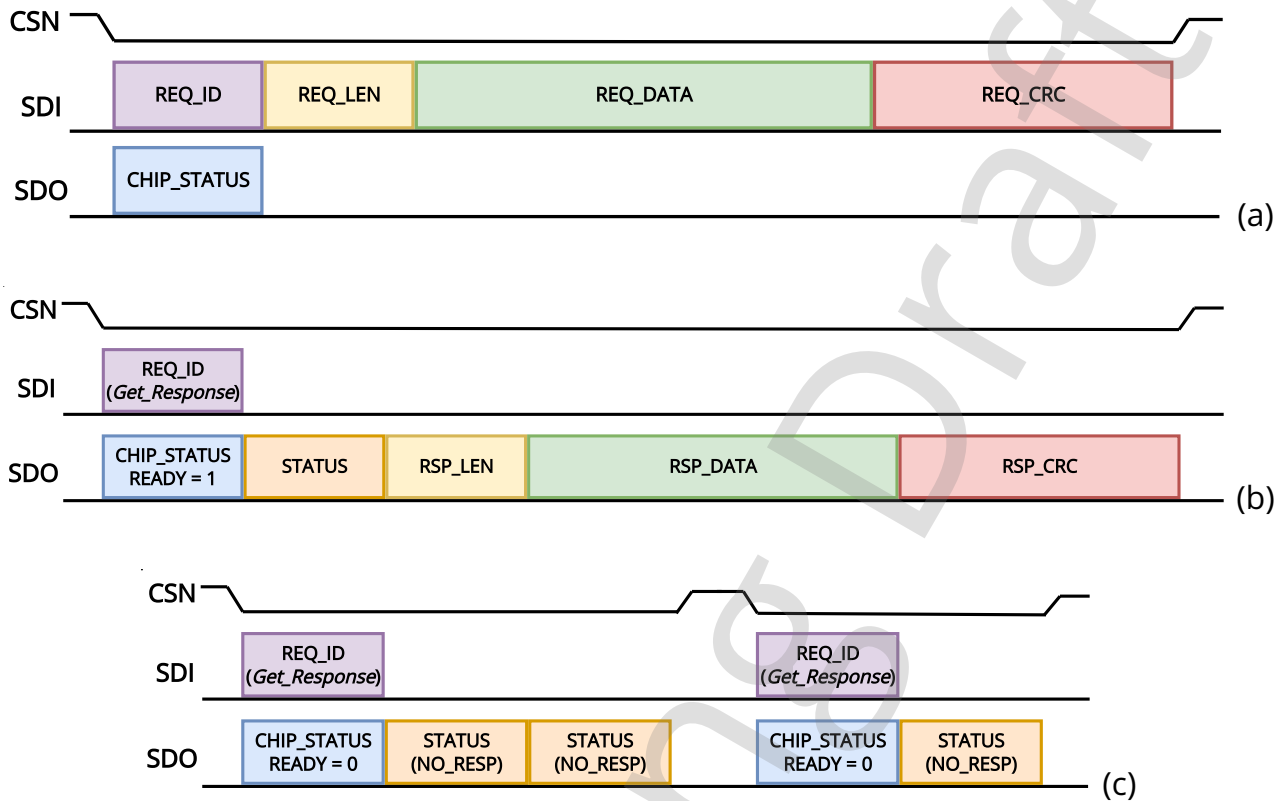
CSN
SDI
REQ_ID
REQ_LEN
REQ_DATA
REQ_CRC
SDO
CHIP_STATUS
(a)

CSN
SDI
REQ_ID (*Get_Response*)
SDO
CHIP_STATUS READY = 1
STATUS
RSP_LEN
RSP_DATA
RSP_CRC
(b)

CSN
SDI
REQ_ID (*Get_Response*)
REQ_ID (*Get_Response*)
SDO
CHIP_STATUS READY = 0
STATUS (NO_RESP)
STATUS (NO_RESP)
CHIP_STATUS READY = 0
STATUS (NO_RESP)
(c)

Draft